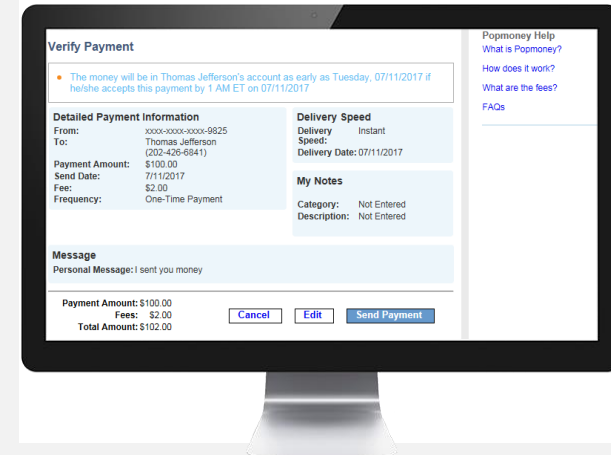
Verify Payment

The money will be in Thomas Jefferson's account as early as Tuesday, 07/11/2017 if he/she accepts this payment by 1 AM ET on 07/11/2017

Detailed Payment Information

From: xxxx-xxxx-xxxx-9825
To: Thomas Jefferson (202-426-6841)
Payment Amount: $100.00
Send Date: 7/11/2017
Fee: $2.00
Frequency: One-Time Payment

Delivery Speed

Delivery Speed: Instant
Delivery Date: 07/11/2017

My Notes

Category: Not Entered
Description: Not Entered

Message

Personal Message: I sent you money

Payment Amount: $100.00
Fees: $2.00
Total Amount: $102.00

Cancel
Edit
Send Payment

Popmoney Help
What is Popmoney?
How does it work?
What are the fees?
FAQs